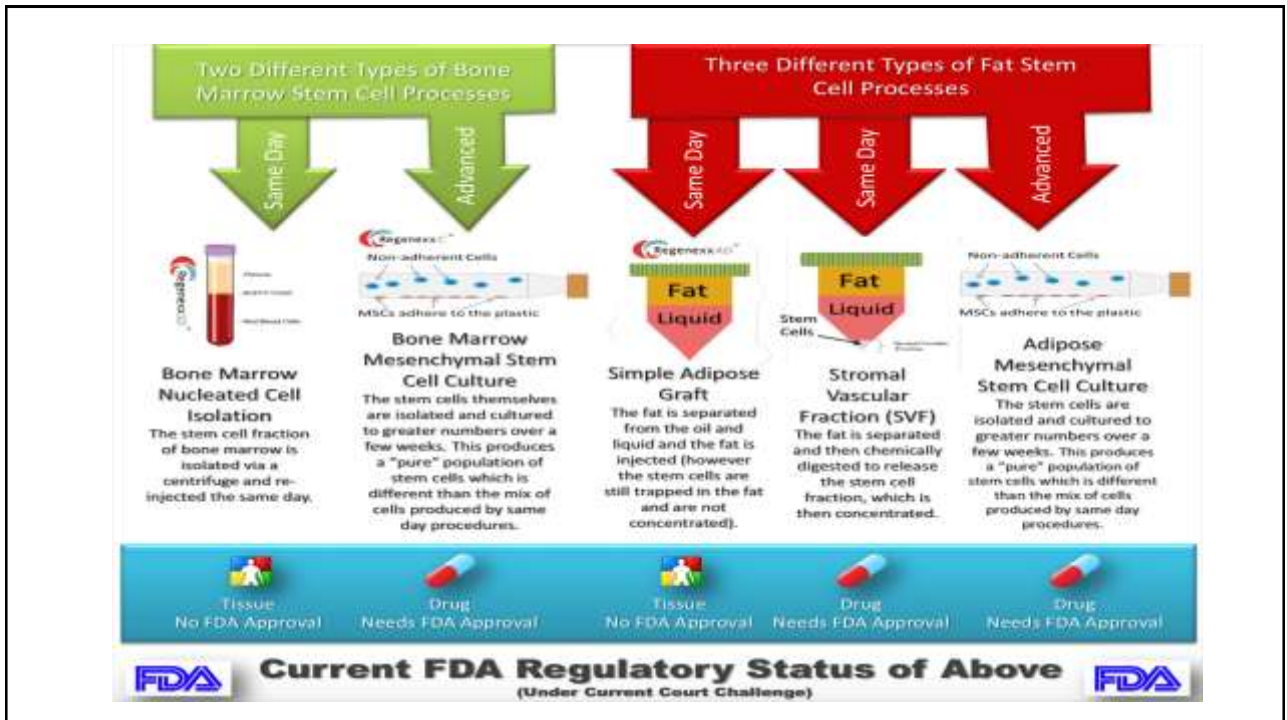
Two Different Types of Bone Marrow Stem Cell Processes

Three Different Types of Fat Stem Cell Processes

Same Day

Advanced

Same Day

Same Day

Advanced

Regenexx

Plasma

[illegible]

Red Blood Cells

Bone Marrow Nucleated Cell Isolation
The stem cell fraction of bone marrow is isolated via a centrifuge and re-injected the same day.

Regenexx

Non-adherent Cells

MSCs adhere to the plastic

Bone Marrow Mesenchymal Stem Cell Culture
The stem cells themselves are isolated and cultured to greater numbers over a few weeks. This produces a "pure" population of stem cells which is different than the mix of cells produced by same day procedures.

Regenexx

Fat

Liquid

Simple Adipose Graft
The fat is separated from the oil and liquid and the fat is injected (however the stem cells are still trapped in the fat and are not concentrated).

Fat

Liquid

Stem Cells

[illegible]

Stromal Vascular Fraction (SVF)
The fat is separated and then chemically digested to release the stem cell fraction, which is then concentrated.

Non-adherent Cells

MSCs adhere to the plastic

Adipose Mesenchymal Stem Cell Culture
The stem cells are isolated and cultured to greater numbers over a few weeks. This produces a "pure" population of stem cells which is different than the mix of cells produced by same day procedures.

Tissue
No FDA Approval

Drug
Needs FDA Approval

Tissue
No FDA Approval

Drug
Needs FDA Approval

Drug
Needs FDA Approval

FDA

Current FDA Regulatory Status of Above
(Under Current Court Challenge)

FDA